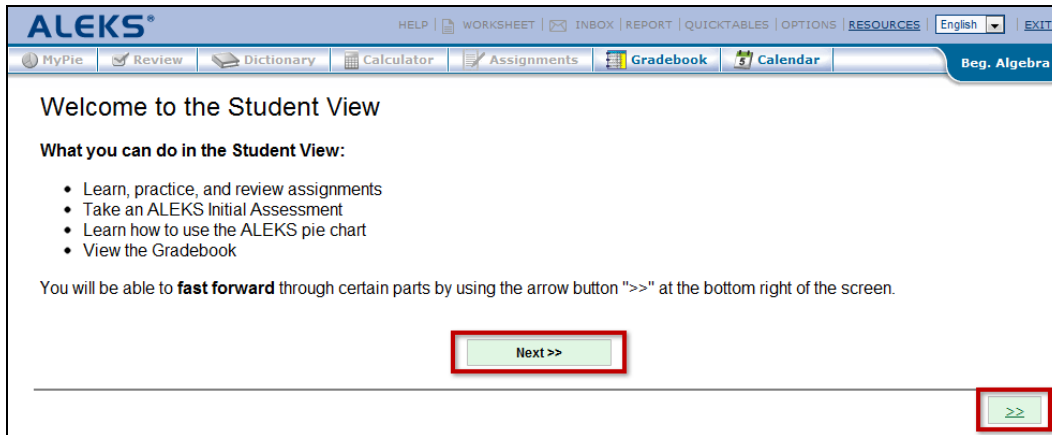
ALEKS®

HELP | WORKSHEET | INBOX | REPORT | QUICKTABLES | OPTIONS | RESOURCES | English | EXIT

MyPie | Review | Dictionary | Calculator | Assignments | Gradebook | 5 Calendar

Beg. Algebra

Welcome to the Student View

What you can do in the Student View:

- Learn, practice, and review assignments
- Take an ALEKS Initial Assessment
- Learn how to use the ALEKS pie chart
- View the Gradebook

You will be able to fast forward through certain parts by using the arrow button ">>" at the bottom right of the screen.

Next >>

>>